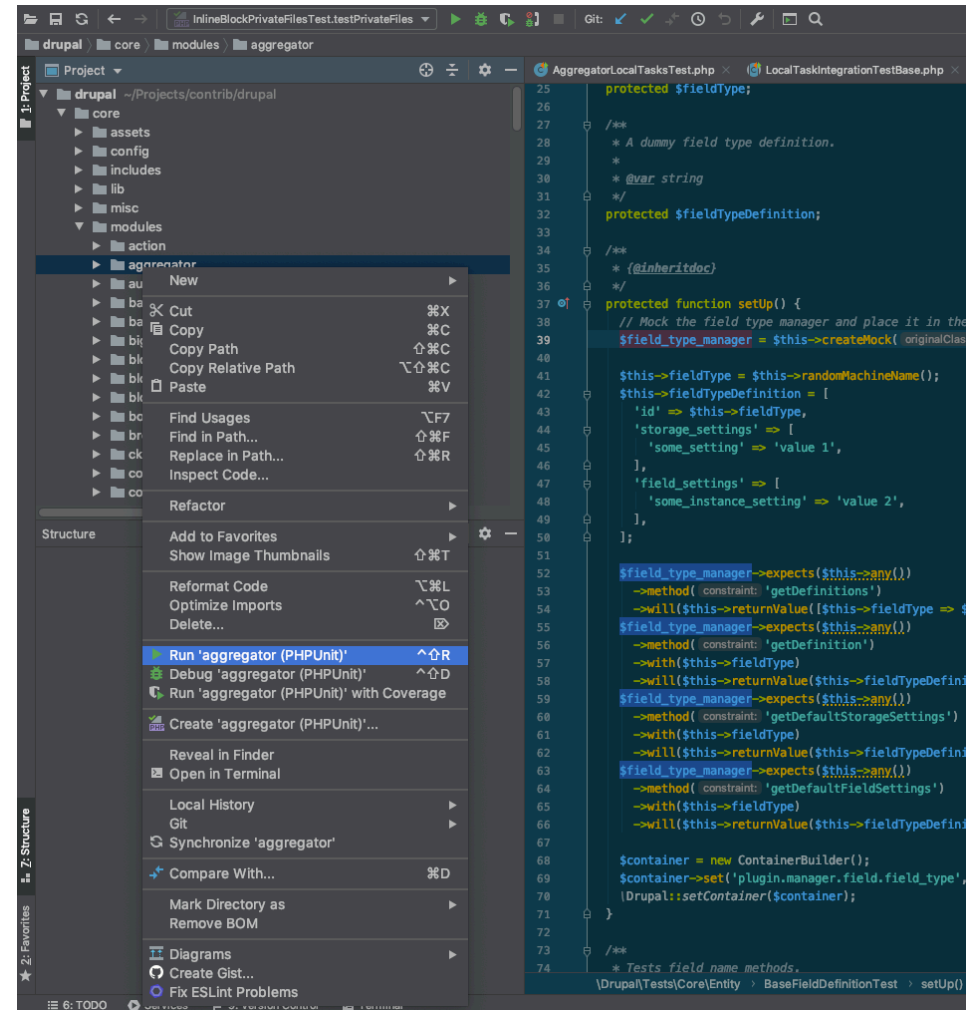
InlineBlockPrivateFilesTest.testPrivateFiles Git:

drupal core modules aggregator

1: Project Project

drupal ~/Projects/contrib/drupal
core
assets
config
includes
lib
misc
modules
action
aggregator
au
ba
ba
big
bl
bl
bl
bo
br
ck
co
co

Structure

Z: Structure
2: Favorites

New
Cut ⌘X
Copy ⌘C
Copy Path ⇧⌘C
Copy Relative Path ⌥⇧⌘C
Paste ⌘V
Find Usages ⌥F7
Find in Path... ⇧⌘F
Replace in Path... ⇧⌘R
Inspect Code...
Refactor
Add to Favorites
Show Image Thumbnails ⇧⌘T
Reformat Code ⌥⌘L
Optimize Imports ^⌥O
Delete...
Run 'aggregator (PHPUnit)' ^⇧R
Debug 'aggregator (PHPUnit)' ^⇧D
Run 'aggregator (PHPUnit)' with Coverage
Create 'aggregator (PHPUnit)'...
Reveal in Finder
Open in Terminal
Local History
Git
Synchronize 'aggregator'
Compare With... ⌘D
Mark Directory as
Remove BOM
Diagrams
Create Gist...
Fix ESLint Problems

AggregatorLocalTasksTest.php LocalTaskIntegrationTestBase.php

25 protected $fieldType;
26
27 /**
28 * A dummy field type definition.
29 *
30 * @var string
31 */
32 protected $fieldTypeDefinition;
33
34 /**
35 * {@inheritdoc}
36 */
37 protected function setUp() {
38 // Mock the field type manager and place it in the
39 $field_type_manager = $this->createMock( originalClas
40
41 $this->fieldType = $this->randomMachineName();
42 $this->fieldTypeDefinition = [
43 'id' => $this->fieldType,
44 'storage_settings' => [
45 'some_setting' => 'value 1',
46 ],
47 'field_settings' => [
48 'some_instance_setting' => 'value 2',
49 ],
50 ];
51
52 $field_type_manager->expects($this->any())
53 ->method( constraint: 'getDefinitions')
54 ->will($this->returnValue([$this->fieldType => $
55 $field_type_manager->expects($this->any())
56 ->method( constraint: 'getDefinition')
57 ->with($this->fieldType)
58 ->will($this->returnValue($this->fieldTypeDefini
59 $field_type_manager->expects($this->any())
60 ->method( constraint: 'getDefaultStorageSettings')
61 ->with($this->fieldType)
62 ->will($this->returnValue($this->fieldTypeDefini
63 $field_type_manager->expects($this->any())
64 ->method( constraint: 'getDefaultFieldSettings')
65 ->with($this->fieldType)
66 ->will($this->returnValue($this->fieldTypeDefini
67
68 $container = new ContainerBuilder();
69 $container->set('plugin.manager.field.field_type',
70 \Drupal::setContainer($container);
71 }
72
73 /**
74 * Tests field name methods.

\Drupal\Tests\Core\Entity BaseFieldDefinitionTest setUp()

6: TODO Services 9: Version Control Terminal